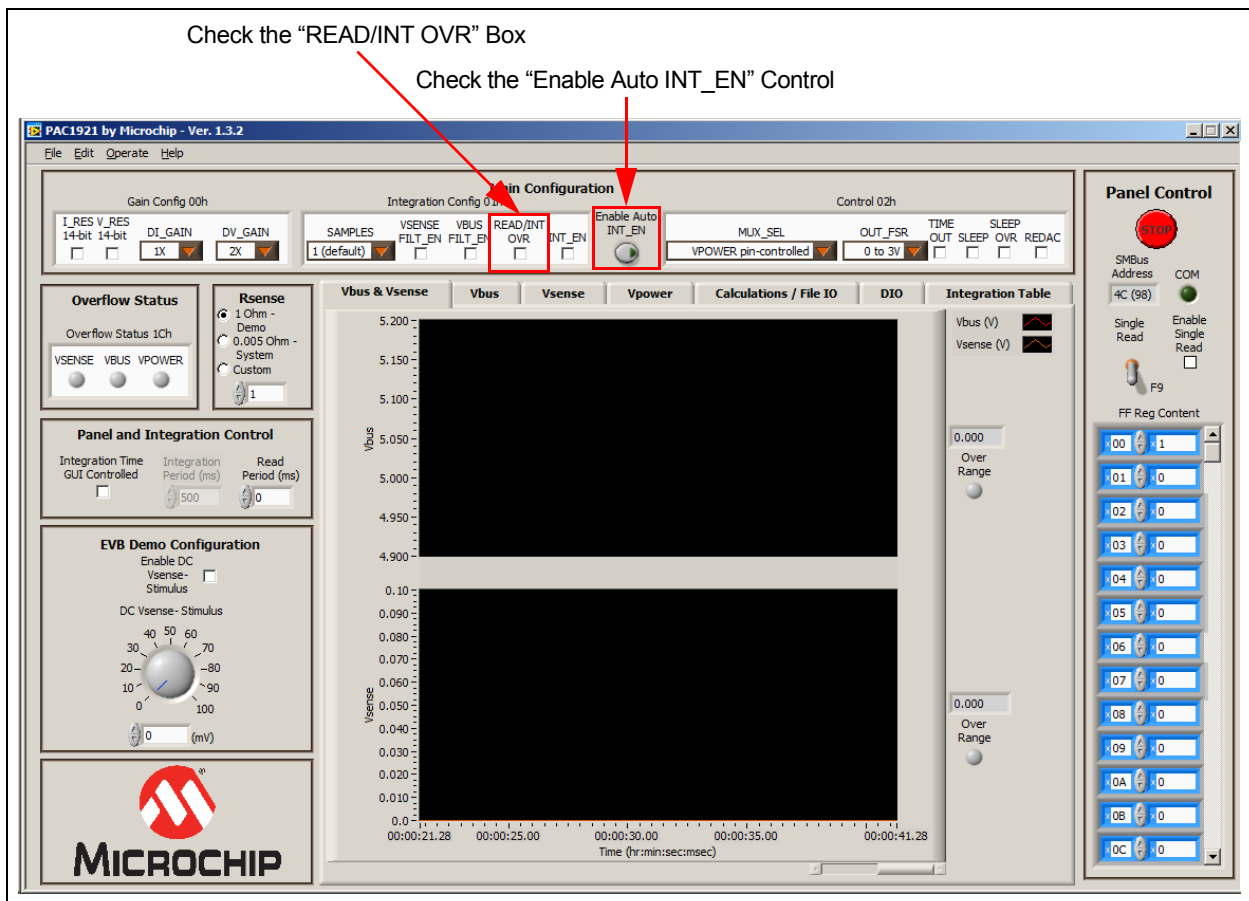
Check the "READ/INT OVR" Box

Check the "Enable Auto INT_EN" Control

PAC1921 by Microchip - Ver. 1.3.2

File Edit Operate Help

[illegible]ain Configuration

Gain Config 00h

I_RES 14-bit V_RES 14-bit DI_GAIN 1X DV_GAIN 2X

Integration Config 01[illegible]

SAMPLES 1 (default) VSENSE FILT_EN VBUS FILT_EN READ/INT OVR INT_EN

Enable Auto INT_EN

Control 02h

MUX_SEL VPOWER pin-controlled OUT_FSR 0 to 3V TIME OUT SLEEP SLEEP OVR REDAC

Panel Control

STOP

SMBus Address 4C (98) COM

Single Read

Enable Single Read

F9

FF Reg Content

| 00 | 1 |
|---|---|
| 01 | 0 |
| 02 | 0 |
| 03 | 0 |
| 04 | 0 |
| 05 | 0 |
| 06 | 0 |
| 07 | 0 |
| 08 | 0 |
| 09 | 0 |
| 0A | 0 |
| 0B | 0 |
| 0C | 0 |

Overflow Status

Overflow Status 1Ch

VSENSE VBUS VPOWER

Rsense

1 Ohm - Demo
0.005 Ohm - System
Custom
1

Panel and Integration Control

Integration Time GUI Controlled

Integration Period (ms) 500

Read Period (ms) 0

EVB Demo Configuration

Enable DC Vsense- Stimulus

DC Vsense- Stimulus

0 10 20 30 40 50 60 70 80 90 100

0 (mV)

MICROCHIP

Vbus & Vsense | Vbus | Vsense | Vpower | Calculations / File IO | DIO | Integration Table

Vbus

5.200 5.150 5.100 5.050 5.000 4.950 4.900

Vsense

0.10 0.090 0.080 0.070 0.060 0.050 0.040 0.030 0.020 0.010 0.0

00:00:21.28 00:00:25.00 00:00:30.00 00:00:35.00 00:00:41.28

Time (hr:min:sec:msec)

Vbus (V)
Vsense (V)

0.000
Over Range

0.000
Over Range